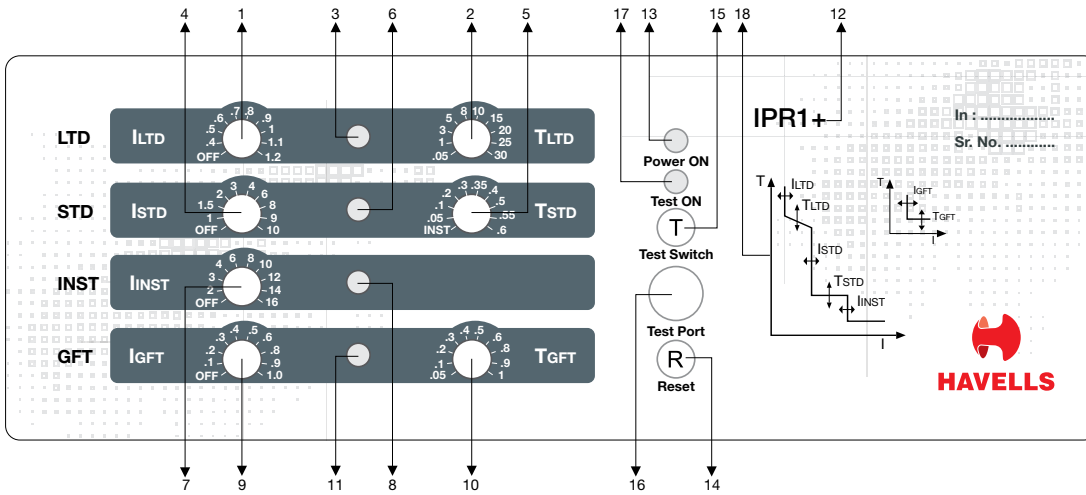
4 1 3 6 2 5 17 13 15 18 12

LTD $I_{LTD}$ .7 .8 .6 .9 .5 1 .4 1.1 OFF 1.2

5 8 10 3 15 1 20 .5 25 .05 30 $T_{LTD}$

STD $I_{STD}$ 3 4 2 6 1.5 8 1 9 OFF 10

.2 .3 .35 .1 .4 .05 .5 INST .55 .6 $T_{STD}$

INST $I_{INST}$ 4 6 8 3 10 2 12 OFF 14 16

GFT $I_{GFT}$ .3 .4 .5 .2 .6 .1 .8 OFF .9 1.0

.3 .4 .5 .2 .6 .1 .8 .05 .9 1 $T_{GFT}$

Power ON

Test ON

T

Test Switch

Test Port

R

Reset

IPR1+

In : ..................

Sr. No. ............

T $I_{LTD}$ $T_{LTD}$ $I_{STD}$ $T_{STD}$ $I_{INST}$ I

T $I_{GFT}$ $T_{GFT}$ I

HAVELLS

7 9 11 8 10 16 14